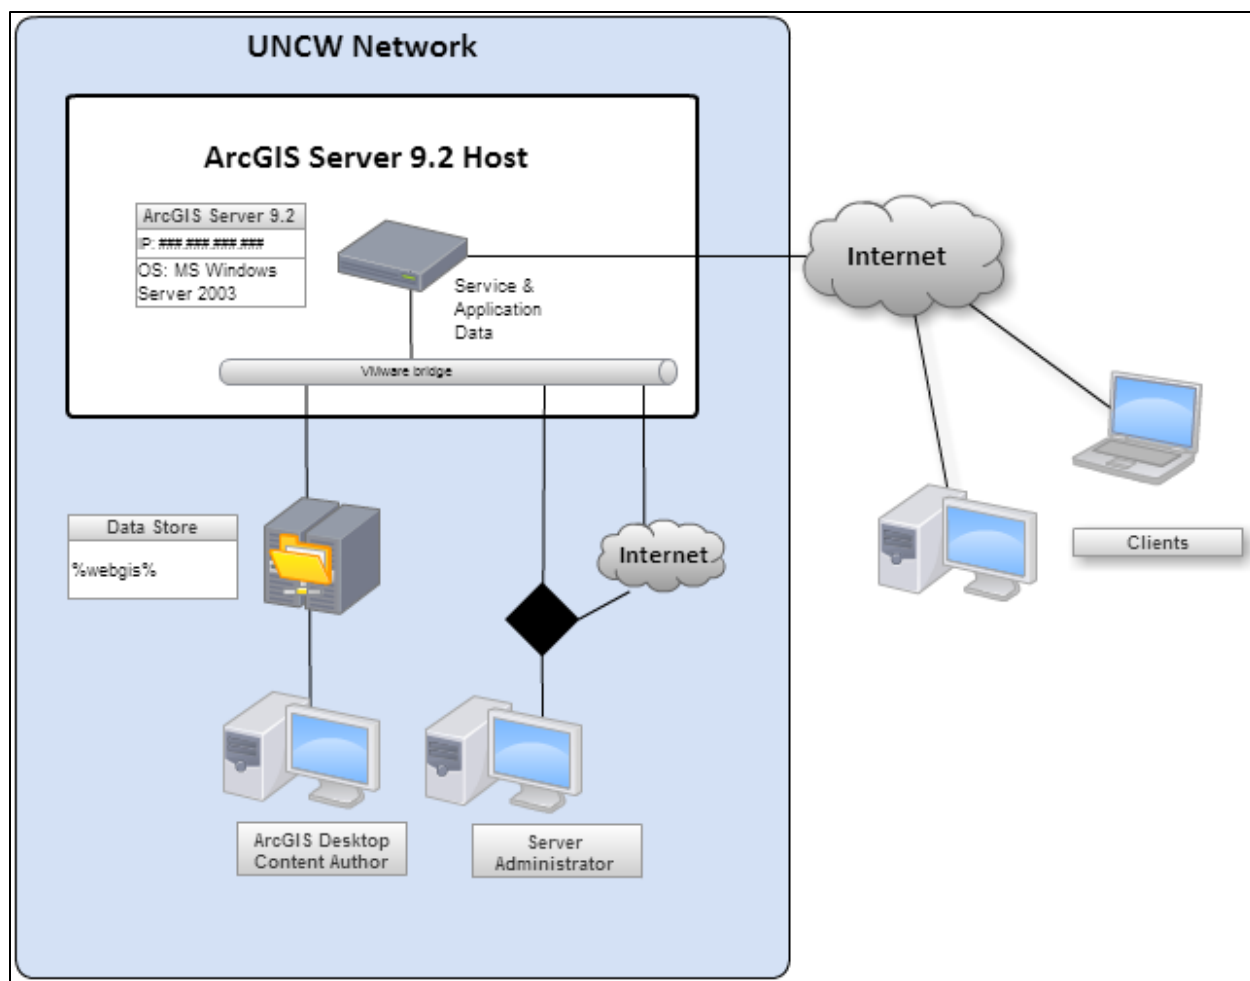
UNCW Network

ArcGIS Server 9.2 Host

ArcGIS Server 9.2

IP: ###.###.###.###

OS: MS Windows Server 2003

Service & Application Data

VMware bridge

Internet

Data Store

%webgis%

Internet

ArcGIS Desktop Content Author

Server Administrator

Clients